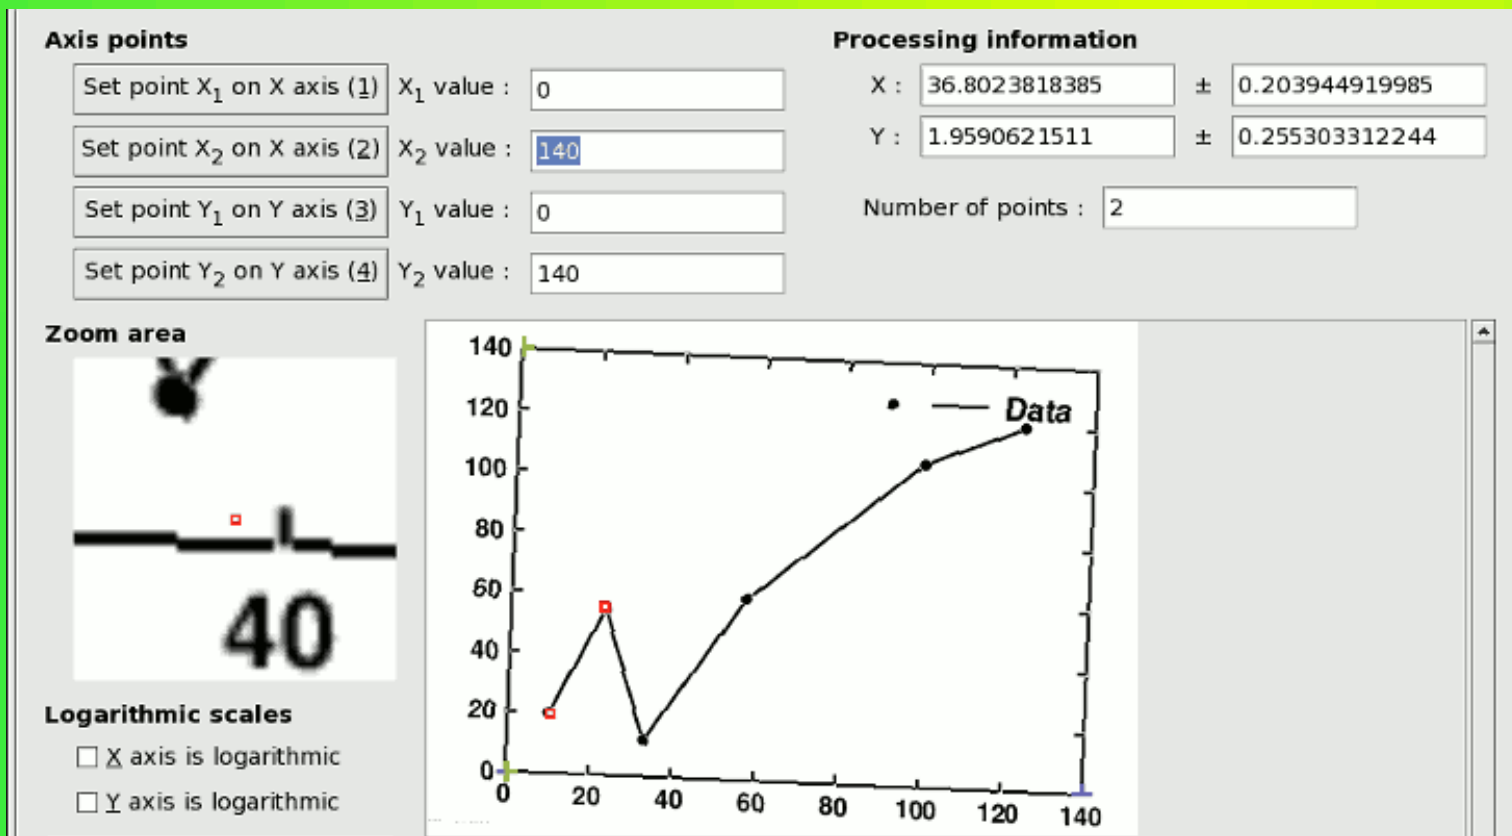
Axis points

Set point $X_1$ on X axis (1) $X_1$ value : 0

Set point $X_2$ on X axis (2) $X_2$ value : 140

Set point $Y_1$ on Y axis (3) $Y_1$ value : 0

Set point $Y_2$ on Y axis (4) $Y_2$ value : 140

Processing information

X : 36.8023818385 ± 0.203944919985

Y : 1.9590621511 ± 0.255303312244

Number of points : 2

Zoom area

40

Logarithmic scales

X axis is logarithmic

Y axis is logarithmic

140
120
100
80
60
40
20
0
0 20 40 60 80 100 120 140

Data